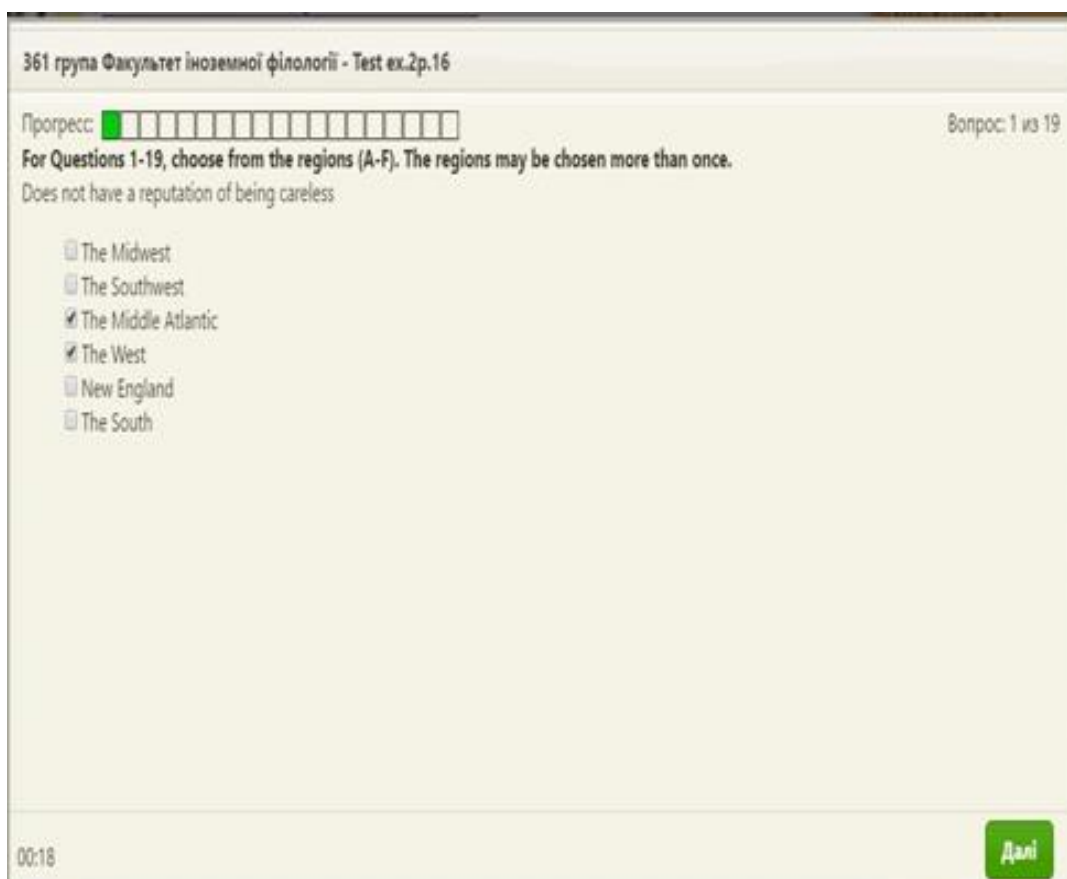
361 група Факультет іноземної філології - Test ex.2p.16

Прогресс:

Вопрос: 1 из 19

**For Questions 1-19, choose from the regions (A-F). The regions may be chosen more than once.**

Does not have a reputation of being careless

The Midwest
The Southwest
The Middle Atlantic
The West
New England
The South

00:18

Далі